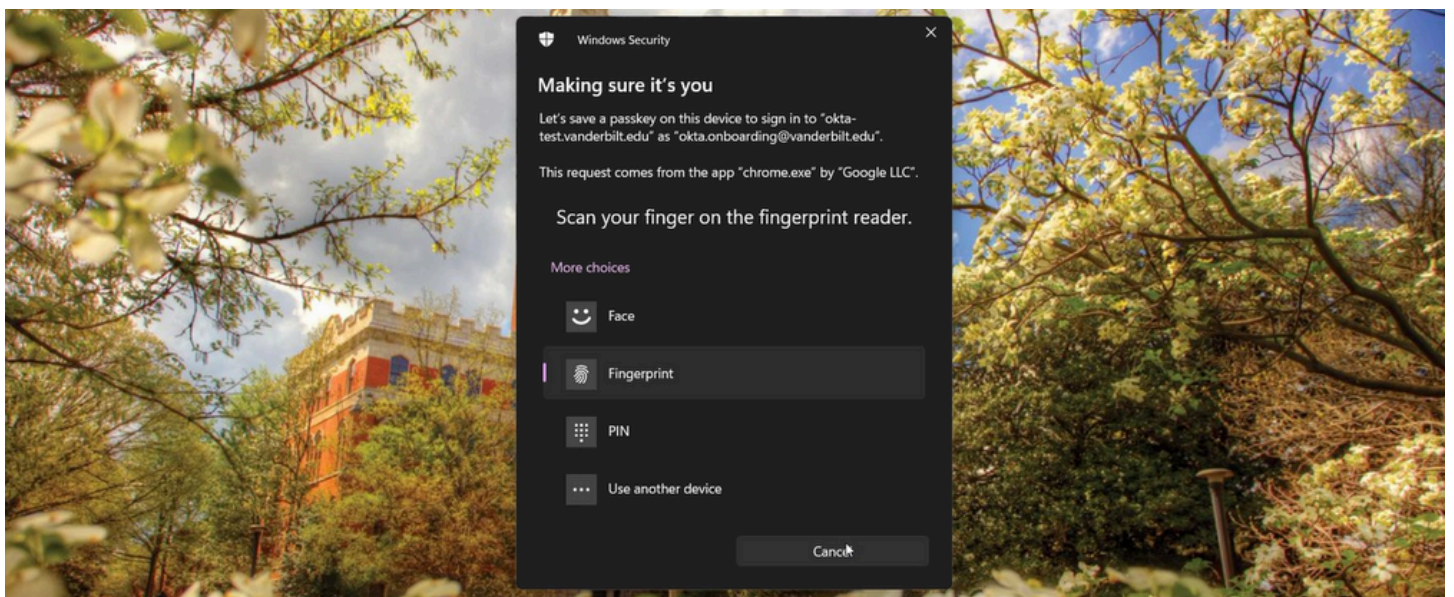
Windows Security

Making sure it's you

Let's save a passkey on this device to sign in to "okta-test.vanderbilt.edu" as "okta.onboarding@vanderbilt.edu".

This request comes from the app "chrome.exe" by "Google LLC".

Scan your finger on the fingerprint reader.

More choices

Face

Fingerprint

PIN

Use another device

Cancel